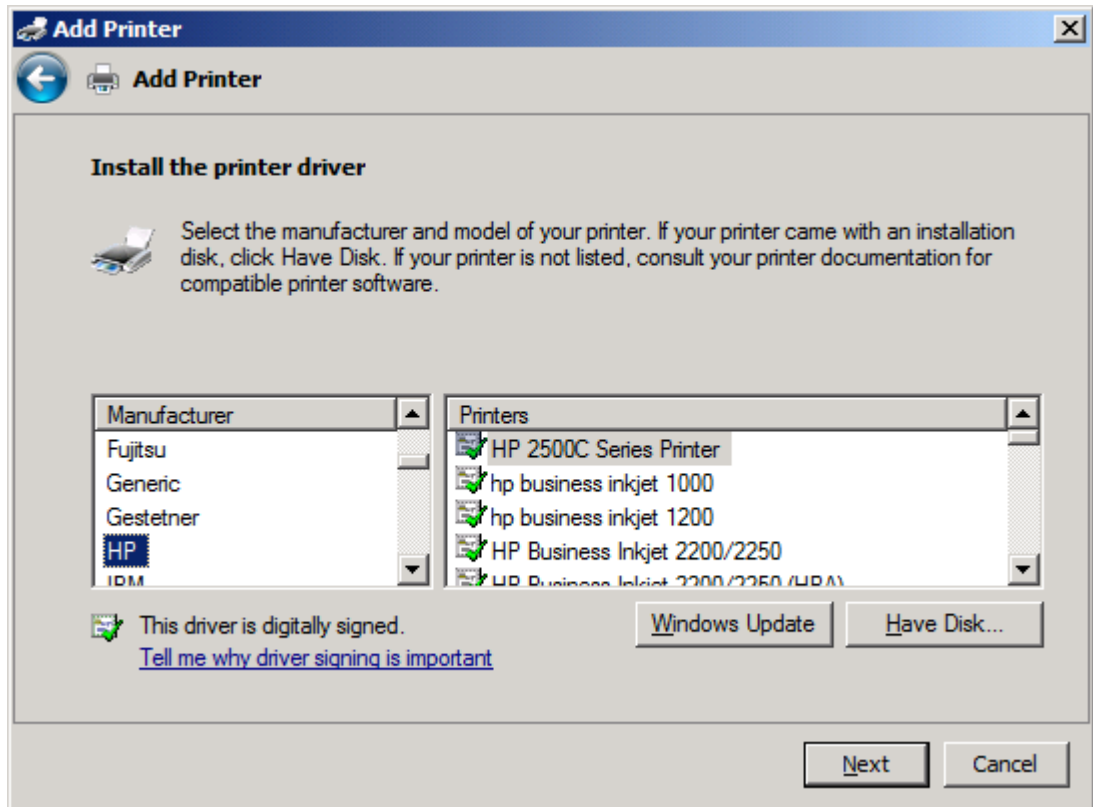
Add Printer

Add Printer

Install the printer driver

Select the manufacturer and model of your printer. If your printer came with an installation disk, click Have Disk. If your printer is not listed, consult your printer documentation for compatible printer software.

Manufacturer
Fujitsu
Generic
Gestetner
HP
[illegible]

Printers
HP 2500C Series Printer
hp business inkjet 1000
hp business inkjet 1200
HP Business Inkjet 2200/2250
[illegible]

This driver is digitally signed.
Tell me why driver signing is important

Windows Update
Have Disk...

Next
Cancel